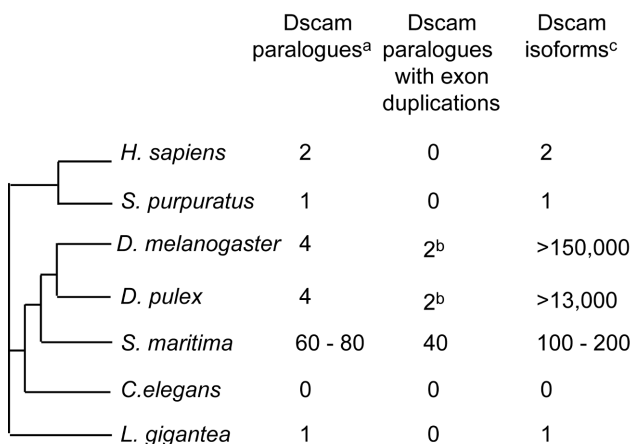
|  | Dscam paralogues$^{a}$ | Dscam paralogues with exon duplications | Dscam isoforms$^{c}$ |
|---|---|---|---|
| H. sapiens | 2 | 0 | 2 |
| S. purpuratus | 1 | 0 | 1 |
| D. melanogaster | 4 | 2$^{b}$ | >150,000 |
| D. pulex | 4 | 2$^{b}$ | >13,000 |
| S. maritima | 60 - 80 | 40 | 100 - 200 |
| C.elegans | 0 | 0 | 0 |
| L. gigantea | 1 | 0 | 1 |